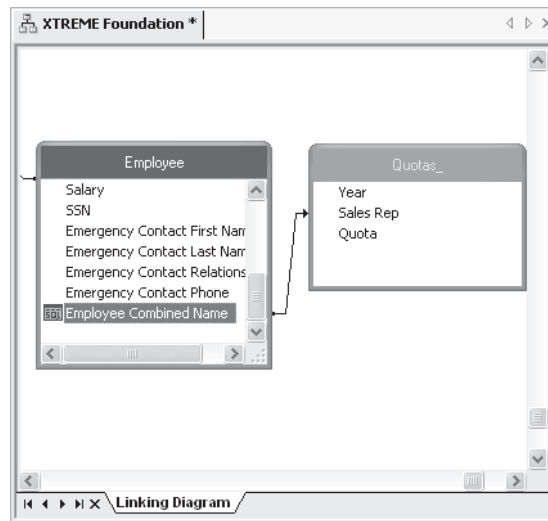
XTREME Foundation *

Employee
Salary
SSN
Emergency Contact First Nam
Emergency Contact Last Nam
Emergency Contact Relations
Emergency Contact Phone
SQL Employee Combined Name

Quotas_
Year
Sales Rep
Quota

Linking Diagram